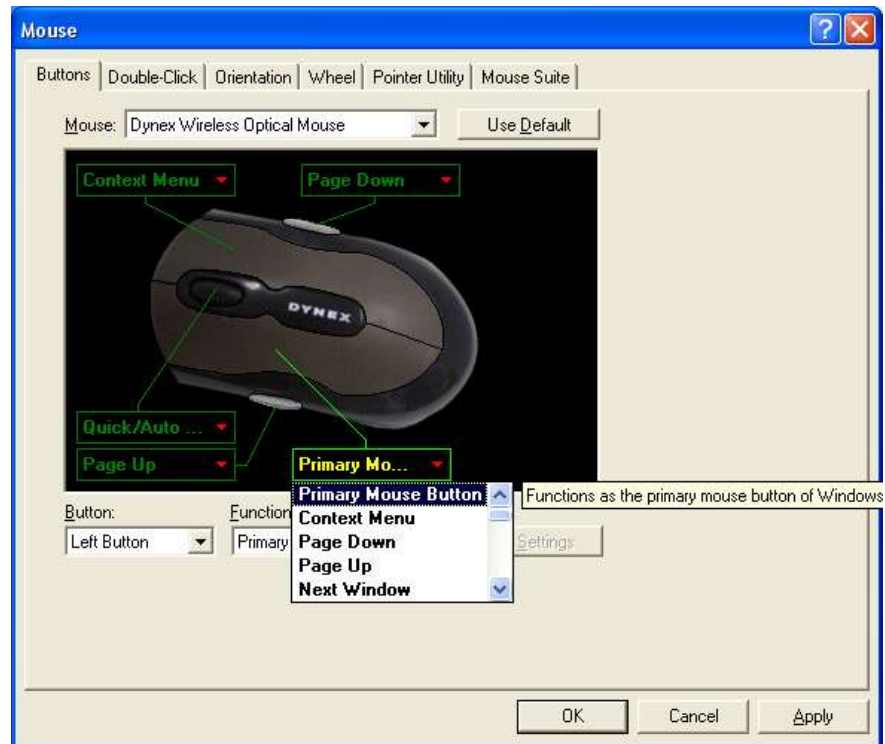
Mouse

Buttons | Double-Click | Orientation | Wheel | Pointer Utility | Mouse Suite

Mouse: Dynex Wireless Optical Mouse

Use Default

Context Menu

Page Down

DYNEX

Quick/Auto ...

Page Up

Primary Mo...

Primary Mouse Button

Context Menu

Page Down

Page Up

Next Window

Functions as the primary mouse button of Windows

Button:

Left Button

Function

Primary

Settings

OK

Cancel

Apply